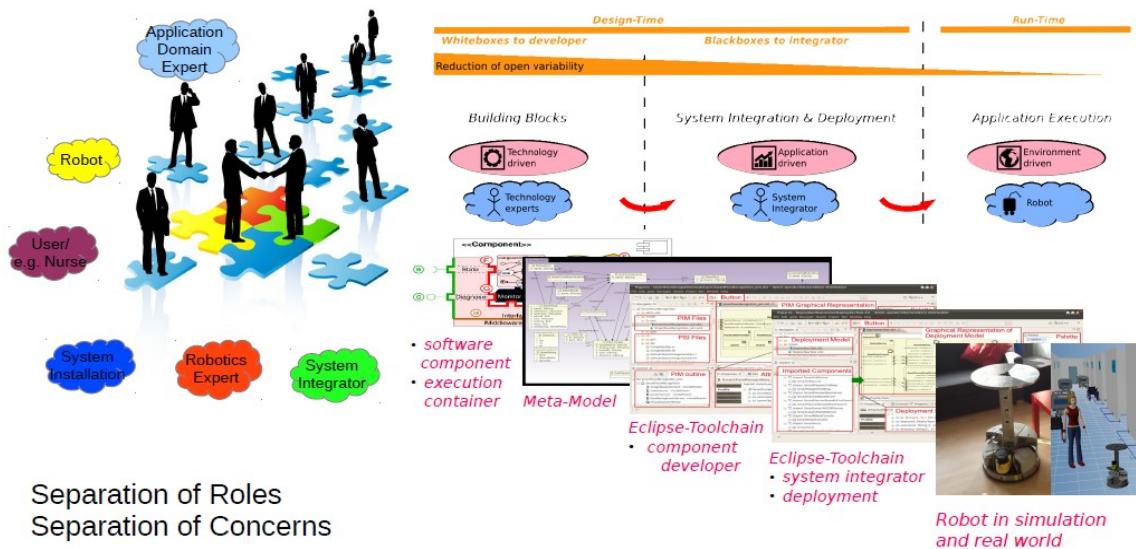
Application Domain Expert

Robot

User/ e.g. Nurse

System Installation

Robotics Expert

System Integrator

Design-Time

Run-Time

Whiteboxes to developer

Blackboxes to integrator

Reduction of open variability

Building Blocks

System Integration & Deployment

Application Execution

Technology driven

Application driven

Environment driven

Technology experts

System Integrator

Robot

<<Component>>

Monitor

Diagnose

Middleware

• software component
• execution container

Meta-Model

PIM Files

PSI Files

PIM outline

Button

PIM Graphical Representation

Deployment Model

Imported Components

Graphical Representation of Deployment Model

Deployment

Palette

Eclipse-Toolchain
• component developer

Eclipse-Toolchain
• system integrator
• deployment

Robot in simulation and real world

Separation of Roles
Separation of Concerns